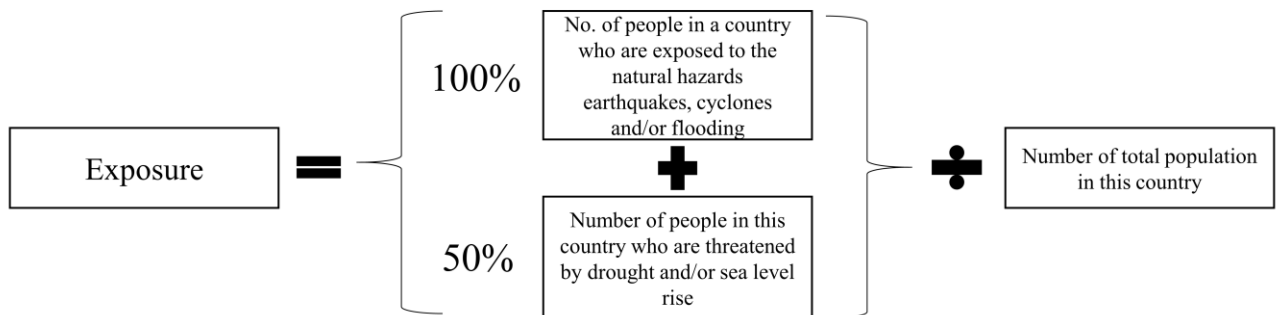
Exposure =

100%

No. of people in a country who are exposed to the natural hazards earthquakes, cyclones and/or flooding

+

50%

Number of people in this country who are threatened by drought and/or sea level rise

÷

Number of total population in this country